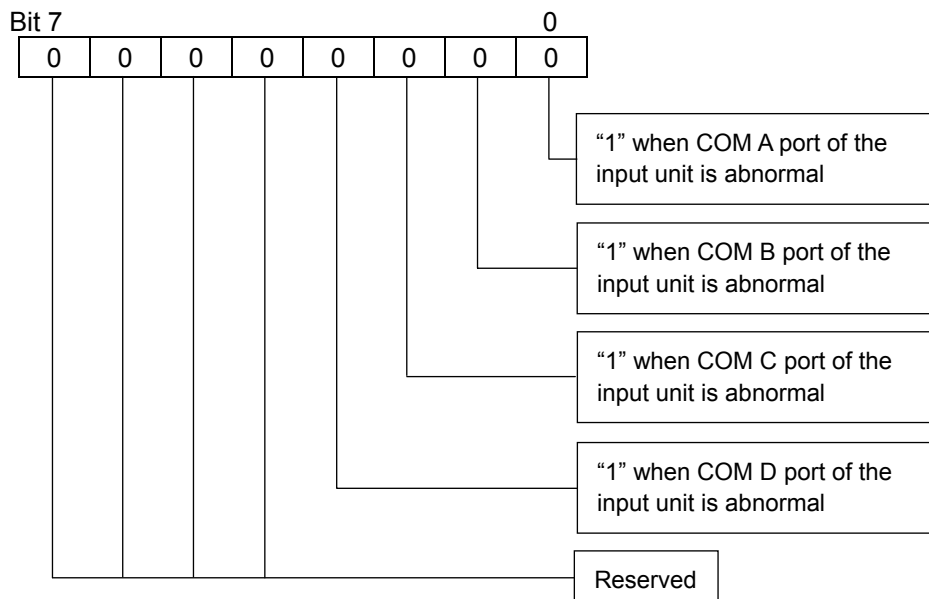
Bit 7 0

| 0 | 0 | 0 | 0 | 0 | 0 | 0 | 0 |
|---|---|---|---|---|---|---|---|

"1" when COM A port of the input unit is abnormal

"1" when COM B port of the input unit is abnormal

"1" when COM C port of the input unit is abnormal

"1" when COM D port of the input unit is abnormal

Reserved